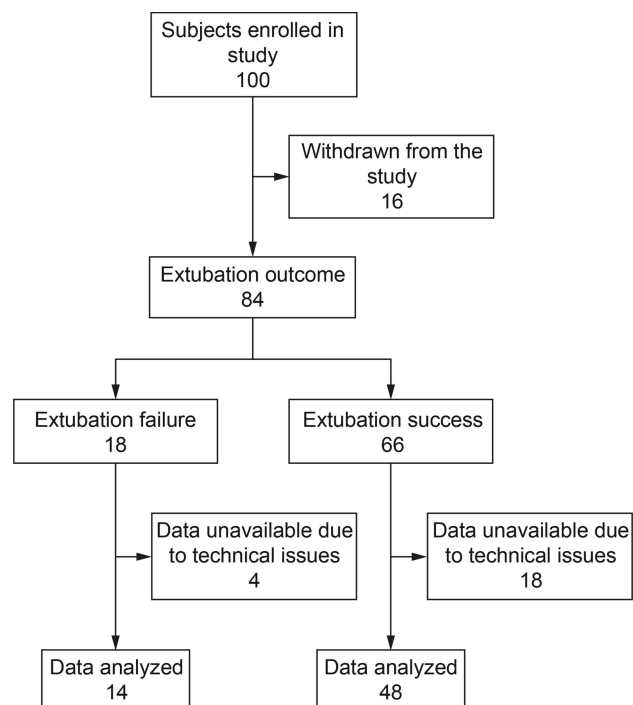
Subjects enrolled in study
100

Withdrawn from the study
16

Extubation outcome
84

Extubation failure
18

Extubation success
66

Data unavailable due to technical issues
4

Data unavailable due to technical issues
18

Data analyzed
14

Data analyzed
48